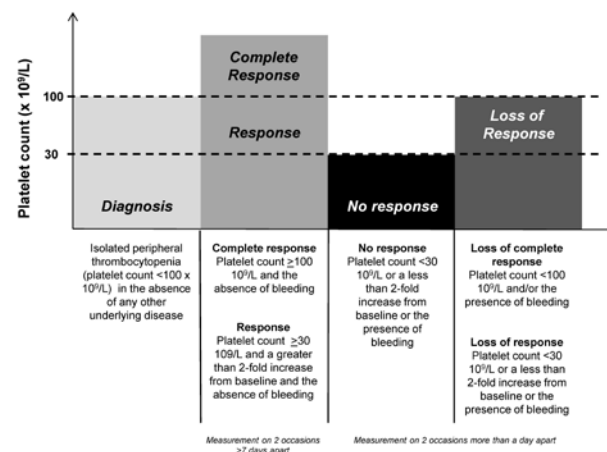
Platelet count (x $10^9$/L)

100

30

Complete Response

Response

Diagnosis

No response

Loss of Response

Isolated peripheral thrombocytopenia (platelet count <100 x $10^9$/L) in the absence of any other underlying disease

**Complete response**
Platelet count $\geq$100 $10^9$/L and the absence of bleeding

**Response**
Platelet count $\geq$30 $10^9$/L and a greater than 2-fold increase from baseline and the absence of bleeding

**No response**
Platelet count <30 $10^9$/L or a less than 2-fold increase from baseline or the presence of bleeding

**Loss of complete response**
Platelet count <100 $10^9$/L and/or the presence of bleeding

**Loss of response**
Platelet count <30 $10^9$/L or a less than 2-fold increase from baseline or the presence of bleeding

Measurement on 2 occasions >7 days apart

Measurement on 2 occasions more than a day apart